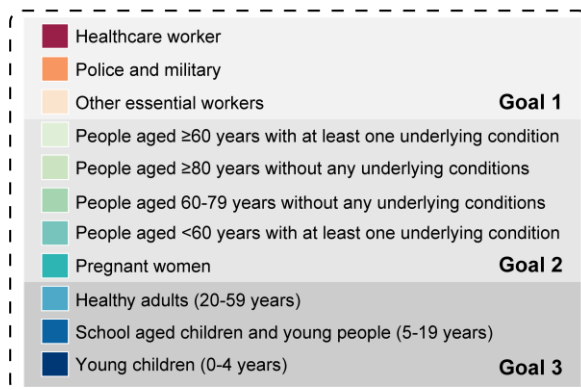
Healthcare worker
Police and military
Other essential workers
Goal 1
People aged ≥60 years with at least one underlying condition
People aged ≥80 years without any underlying conditions
People aged 60-79 years without any underlying conditions
People aged <60 years with at least one underlying condition
Pregnant women
Goal 2
Healthy adults (20-59 years)
School aged children and young people (5-19 years)
Young children (0-4 years)
Goal 3